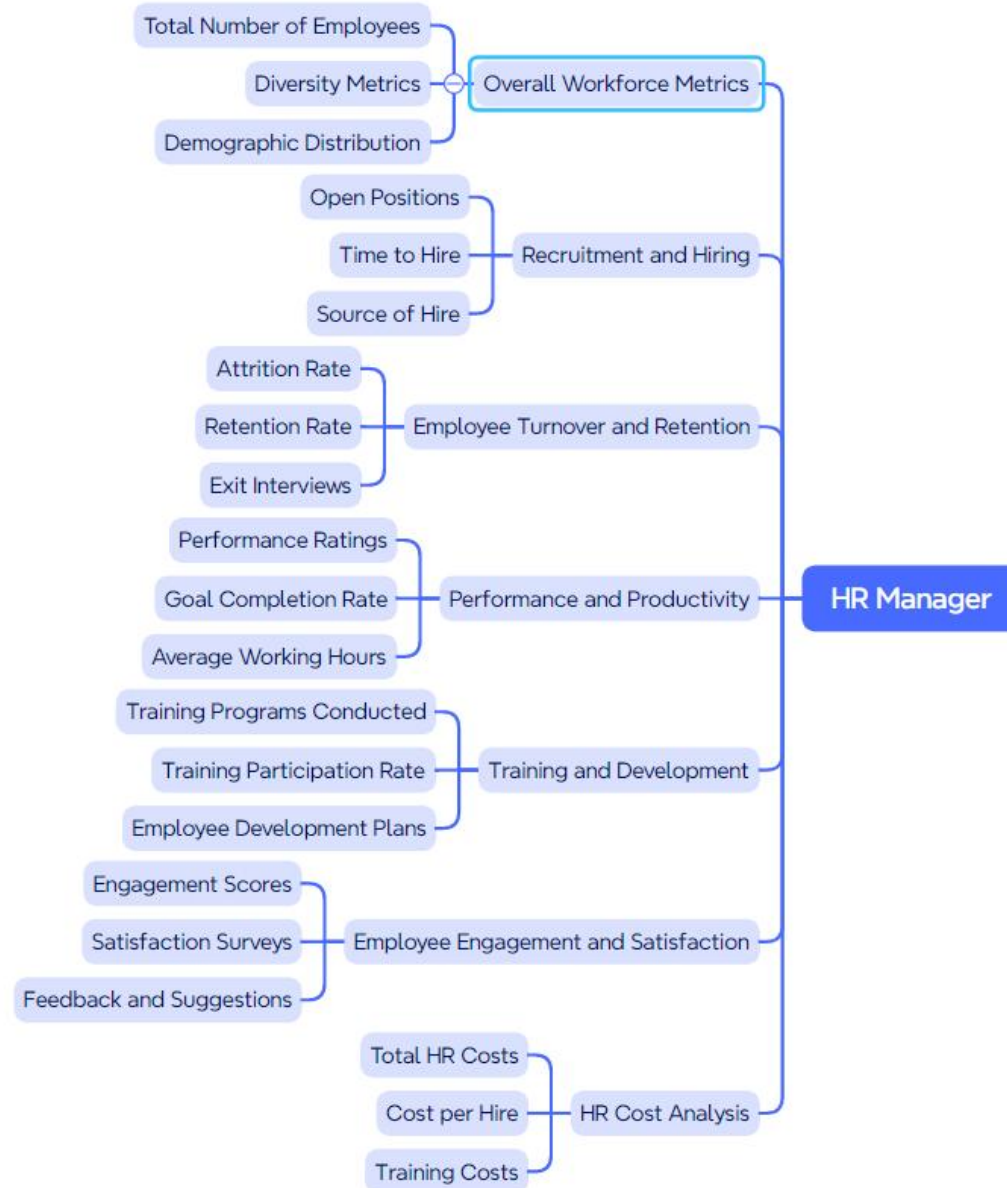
HR Manager

Overall Workforce Metrics
Total Number of Employees
Diversity Metrics
Demographic Distribution

Recruitment and Hiring
Open Positions
Time to Hire
Source of Hire

Employee Turnover and Retention
Attrition Rate
Retention Rate
Exit Interviews

Performance and Productivity
Performance Ratings
Goal Completion Rate
Average Working Hours

Training and Development
Training Programs Conducted
Training Participation Rate
Employee Development Plans

Employee Engagement and Satisfaction
Engagement Scores
Satisfaction Surveys
Feedback and Suggestions

HR Cost Analysis
Total HR Costs
Cost per Hire
Training Costs